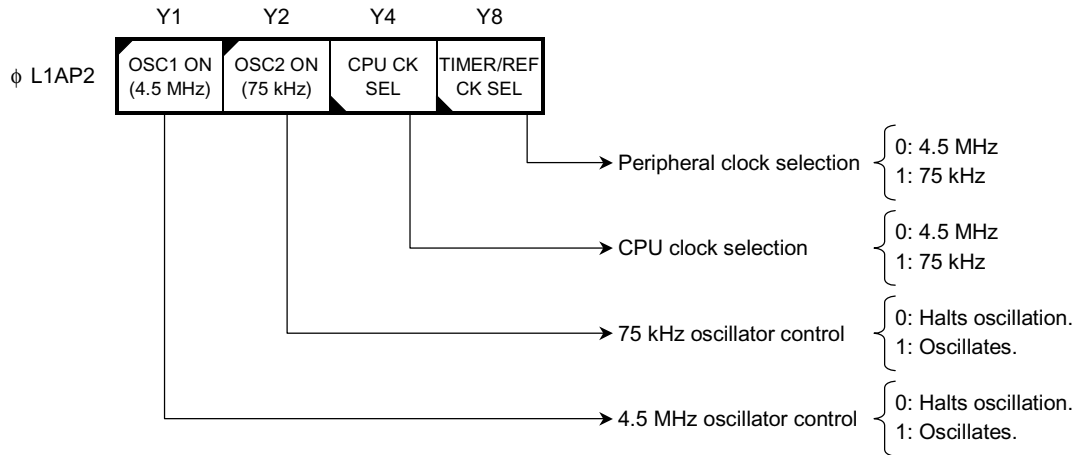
Y1 Y2 Y4 Y8

$\phi$ L1AP2

| OSC1 ON (4.5 MHz) | OSC2 ON (75 kHz) | CPU CK SEL | TIMER/REF CK SEL |
|---|---|---|---|

Peripheral clock selection
0: 4.5 MHz
1: 75 kHz

CPU clock selection
0: 4.5 MHz
1: 75 kHz

75 kHz oscillator control
0: Halts oscillation.
1: Oscillates.

4.5 MHz oscillator control
0: Halts oscillation.
1: Oscillates.